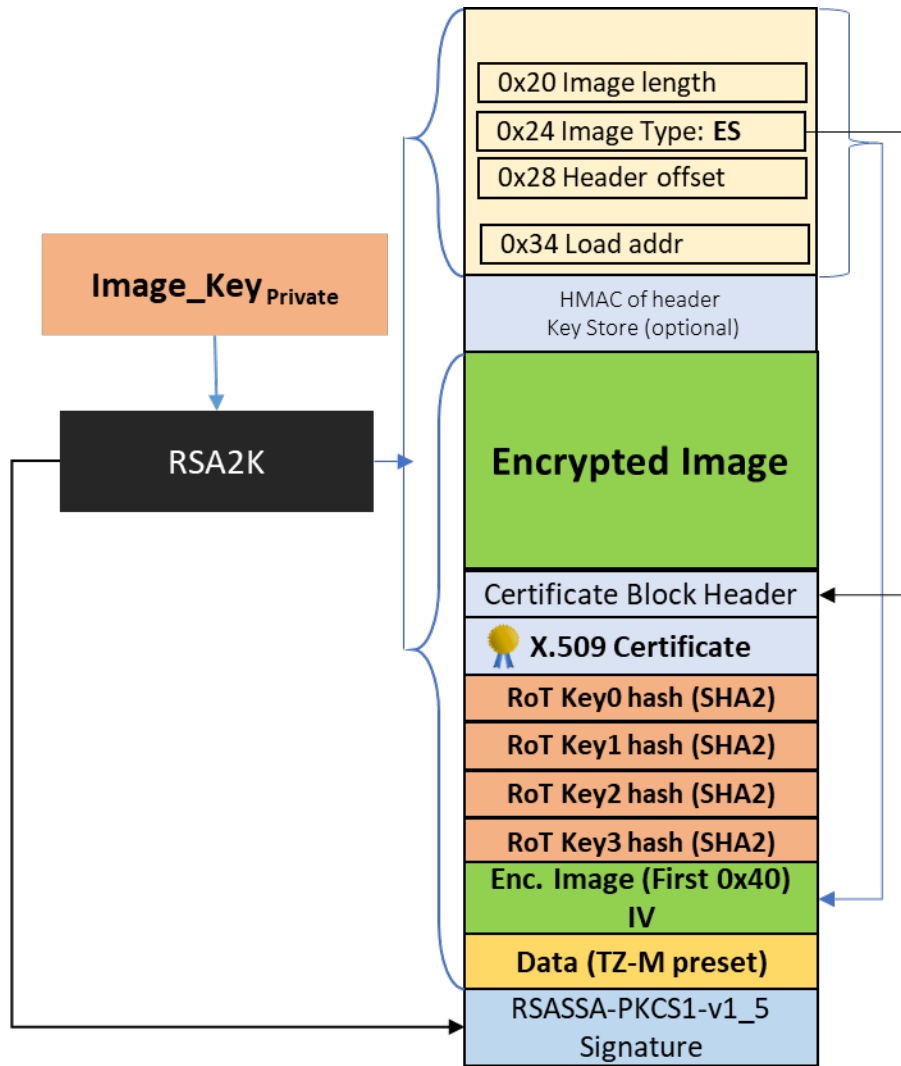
0x20 Image length

0x24 Image Type: **ES**

0x28 Header offset

0x34 Load addr

Image_Key$_{Private}$

HMAC of header
Key Store (optional)

RSA2K

Encrypted Image

Certificate Block Header

X.509 Certificate

RoT Key0 hash (SHA2)

RoT Key1 hash (SHA2)

RoT Key2 hash (SHA2)

RoT Key3 hash (SHA2)

Enc. Image (First 0x40)
IV

Data (TZ-M preset)

RSASSA-PKCS1-v1_5
Signature